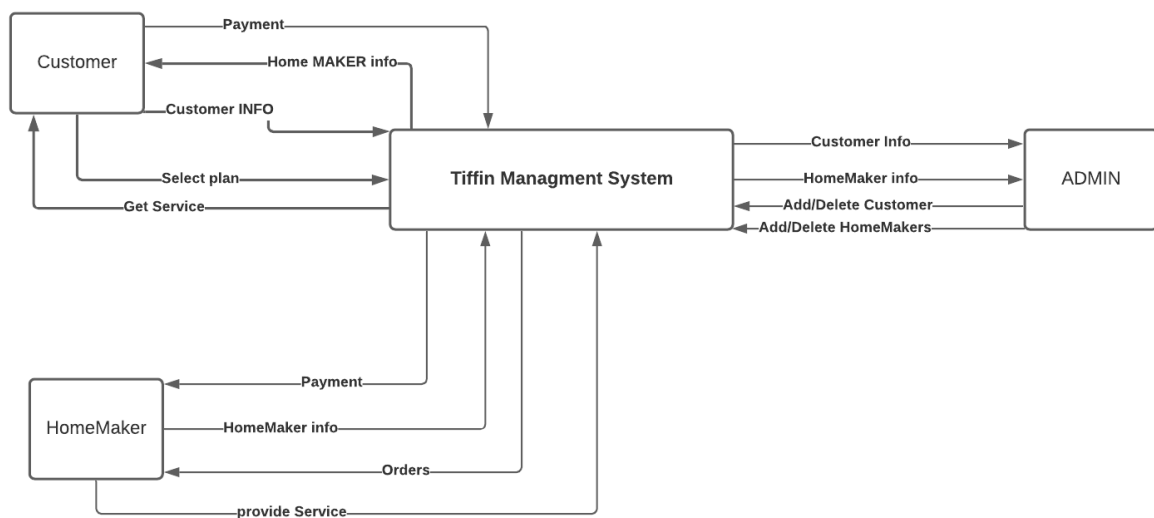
Customer

Payment

Home MAKER info

Customer INFO

Select plan

Get Service

Tiffin Managment System

Customer Info

HomeMaker info

Add/Delete Customer

Add/Delete HomeMakers

ADMIN

HomeMaker

Payment

HomeMaker info

Orders

provide Service